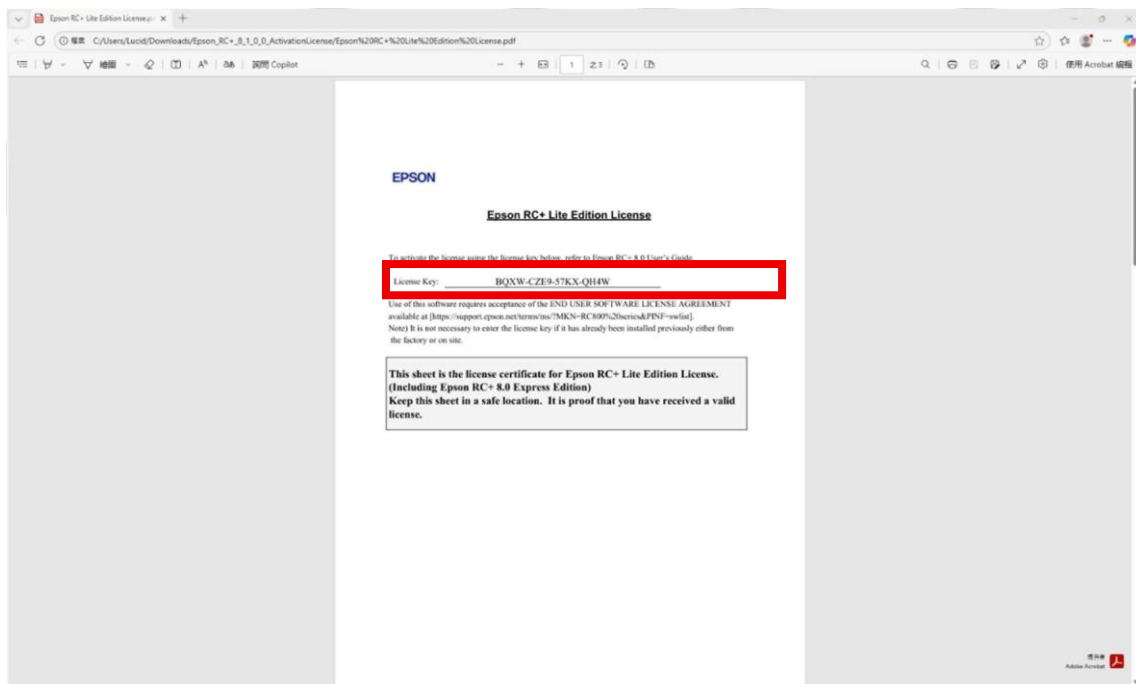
Epson RC+ Lite Edition License.p ×  +

C  ⓘ 檔案  C:/Users/Lucid/Downloads/Epson_RC+_8_1_0_0_ActivationLicense/Epson%20RC+%20Lite%20Edition%20License.pdf

繪圖  詢問 Copilot  −  +  1  之 1  使用 Acrobat 編輯

EPSON

Epson RC+ Lite Edition License

To activate the license using the license key below, refer to Epson RC+ 8.0 User's Guide.

License Key: BQXW-CZE9-57KX-QH4W

Use of this software requires acceptance of the END USER SOFTWARE LICENSE AGREEMENT available at [https://support.epson.net/terms/ns/?MKN=RC800%20series&PINF=swlist]. Note) It is not necessary to enter the license key if it has already been installed previously either from the factory or on site.

This sheet is the license certificate for Epson RC+ Lite Edition License. (Including Epson RC+ 8.0 Express Edition)
Keep this sheet in a safe location. It is proof that you have received a valid license.

開啟 Adobe Acrobat